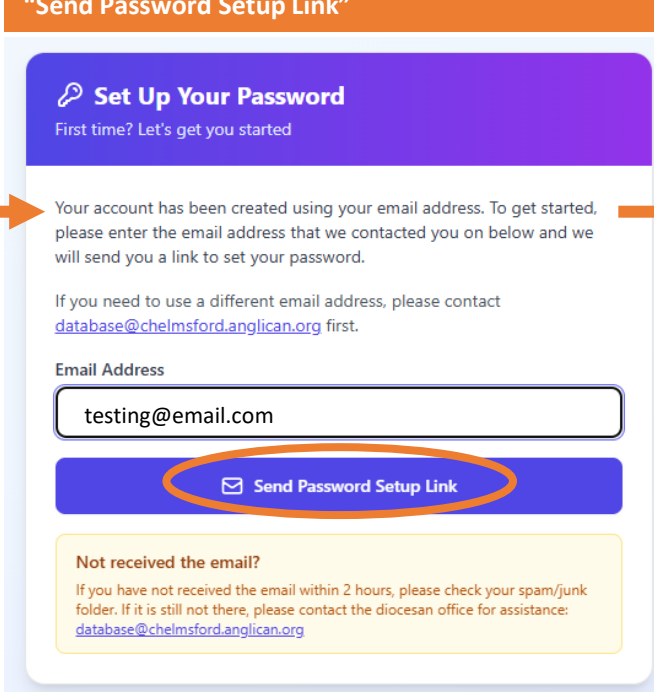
"Send Password Setup Link"

Set Up Your Password

First time? Let's get you started

Your account has been created using your email address. To get started, please enter the email address that we contacted you on below and we will send you a link to set your password.

If you need to use a different email address, please contact database@chelmsford.anglican.org first.

Email Address

testing@email.com

Send Password Setup Link

Not received the email?

If you have not received the email within 2 hours, please check your spam/junk folder. If it is still not there, please contact the diocesan office for assistance: database@chelmsford.anglican.org